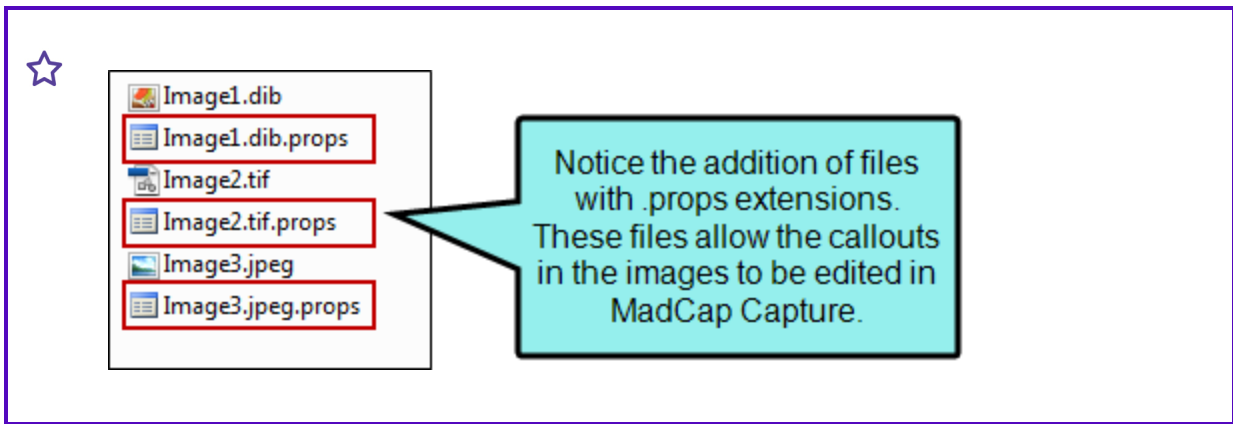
Image1.dib
Image1.dib.props
Image2.tif
Image2.tif.props
Image3.jpeg
Image3.jpeg.props

Notice the addition of files with .props extensions. These files allow the callouts in the images to be edited in MadCap Capture.